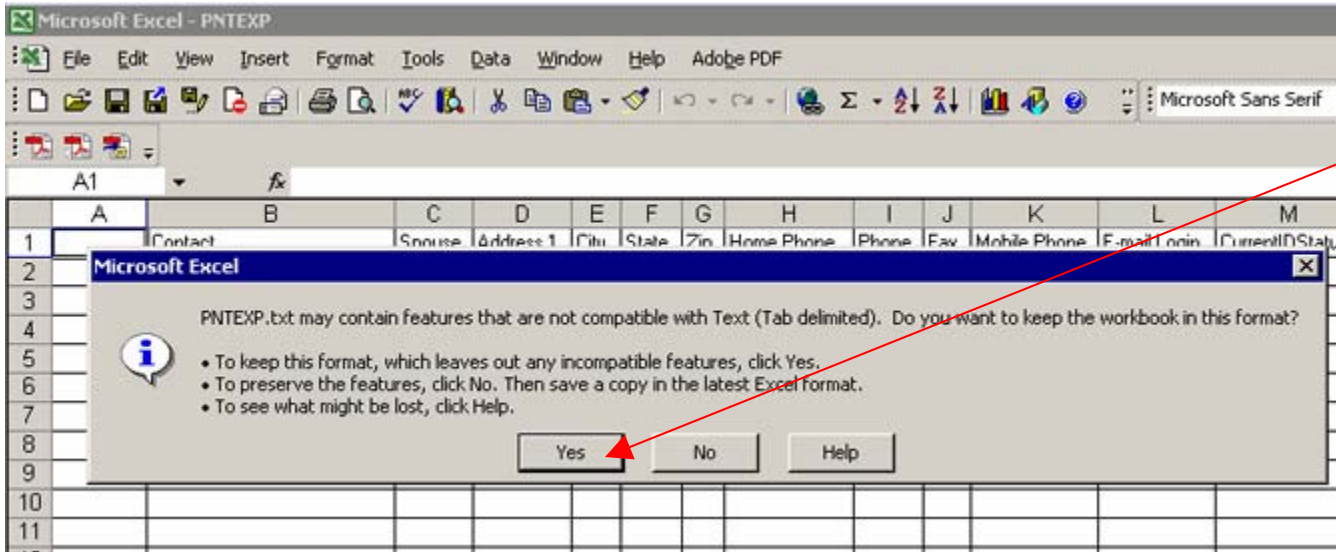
Microsoft Excel - PNTEXP

File Edit View Insert Format Tools Data Window Help Adobe PDF

Microsoft Sans Serif

A1

| | A | B | C | D | E | F | G | H | I | J | K | L | M |
|---|---|---|---|---|---|---|---|---|---|---|---|---|---|
| 1 | | Contact | Spouse | Address 1 | City | State | Zip | Home Phone | Phone | Fax | Mobile Phone | E-mail Login | CurrentIDStatu |
| 2 | | | | | | | | | | | | | |
| 3 | | | | | | | | | | | | | |
| 4 | | | | | | | | | | | | | |
| 5 | | | | | | | | | | | | | |
| 6 | | | | | | | | | | | | | |
| 7 | | | | | | | | | | | | | |
| 8 | | | | | | | | | | | | | |
| 9 | | | | | | | | | | | | | |
| 10 | | | | | | | | | | | | | |
| 11 | | | | | | | | | | | | | |

Microsoft Excel

PNTEXP.txt may contain features that are not compatible with Text (Tab delimited). Do you want to keep the workbook in this format?

• To keep this format, which leaves out any incompatible features, click Yes.
• To preserve the features, click No. Then save a copy in the latest Excel format.
• To see what might be lost, click Help.

Yes No Help